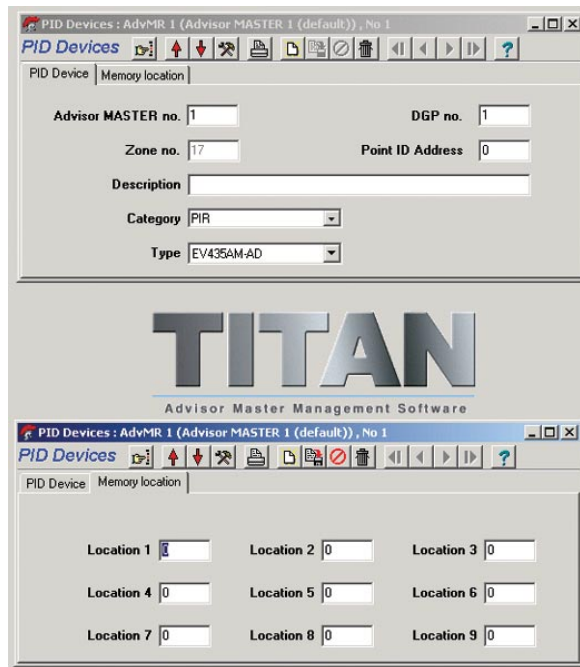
PID Devices : AdvMR 1 (Advisor MASTER 1 (default)), No 1

PID Devices

?

PID Device | Memory location

Advisor MASTER no. 1

DGP no. 1

Zone no. 17

Point ID Address 0

Description

Category PIR

Type EV435AM-AD

TITAN

Advisor Master Management Software

PID Devices : AdvMR 1 (Advisor MASTER 1 (default)), No 1

PID Devices

?

PID Device | Memory location

Location 1 0

Location 2 0

Location 3 0

Location 4 0

Location 5 0

Location 6 0

Location 7 0

Location 8 0

Location 9 0